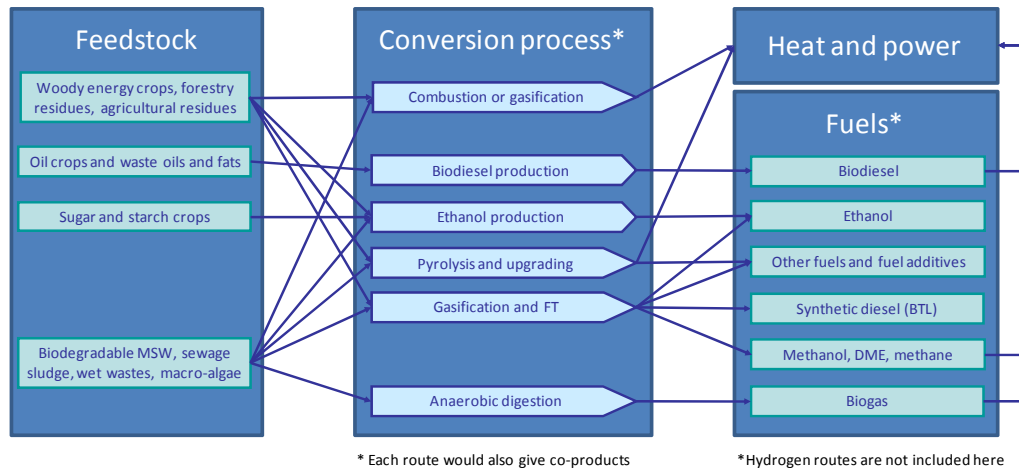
Feedstock

Woody energy crops, forestry residues, agricultural residues

Oil crops and waste oils and fats

Sugar and starch crops

Biodegradable MSW, sewage sludge, wet wastes, macro-algae

Conversion process*

Combustion or gasification

Biodiesel production

Ethanol production

Pyrolysis and upgrading

Gasification and FT

Anaerobic digestion

Heat and power

Fuels*

Biodiesel

Ethanol

Other fuels and fuel additives

Synthetic diesel (BTL)

Methanol, DME, methane

Biogas

* Each route would also give co-products

*Hydrogen routes are not included here